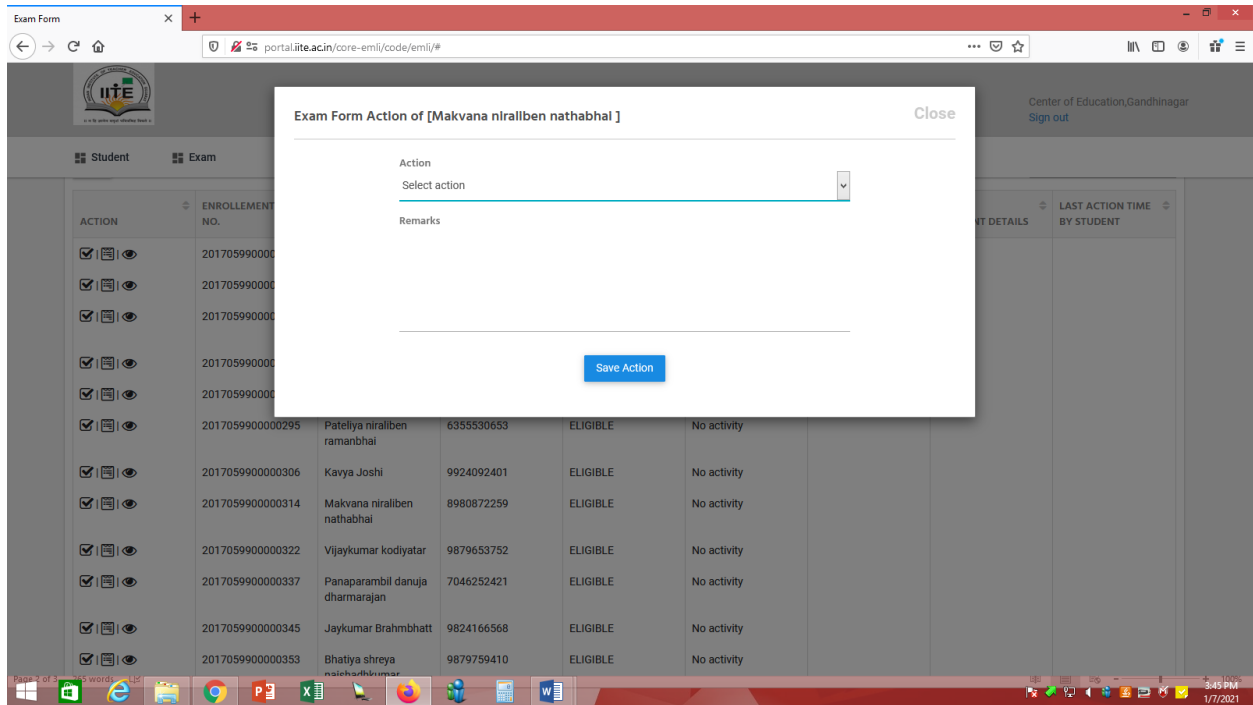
Exam Form ×

portal.iite.ac.in/core-emli/code/emli/#

IITE

Center of Education,Gandhinagar
Sign out

Student Exam

| ACTION | ENROLLEMENT NO. | | | | | NT DETAILS | LAST ACTION TIME BY STUDENT |
|---|---|---|---|---|---|---|---|
| | 201705990000 | | | | | | |
| | 201705990000 | | | | | | |
| | 201705990000 | | | | | | |
| | 201705990000 | | | | | | |
| | 201705990000 | | | | | | |
| | 2017059900000295 | Pateliya niraliben ramanbhai | 6355530653 | ELIGIBLE | No activity | | |
| | 2017059900000306 | Kavya Joshi | 9924092401 | ELIGIBLE | No activity | | |
| | 2017059900000314 | Makvana niraliben nathabhai | 8980872259 | ELIGIBLE | No activity | | |
| | 2017059900000322 | Vijaykumar kodiyatar | 9879653752 | ELIGIBLE | No activity | | |
| | 2017059900000337 | Panaparambil danuja dharmarajan | 7046252421 | ELIGIBLE | No activity | | |
| | 2017059900000345 | Jaykumar Brahmbhatt | 9824166568 | ELIGIBLE | No activity | | |
| | 2017059900000353 | Bhatiya shreya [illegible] | 9879759410 | ELIGIBLE | No activity | | |

Exam Form Action of [Makvana niraliben nathabhai ]
Close

Action
Select action

Remarks

Save Action

3:45 PM
1/7/2021